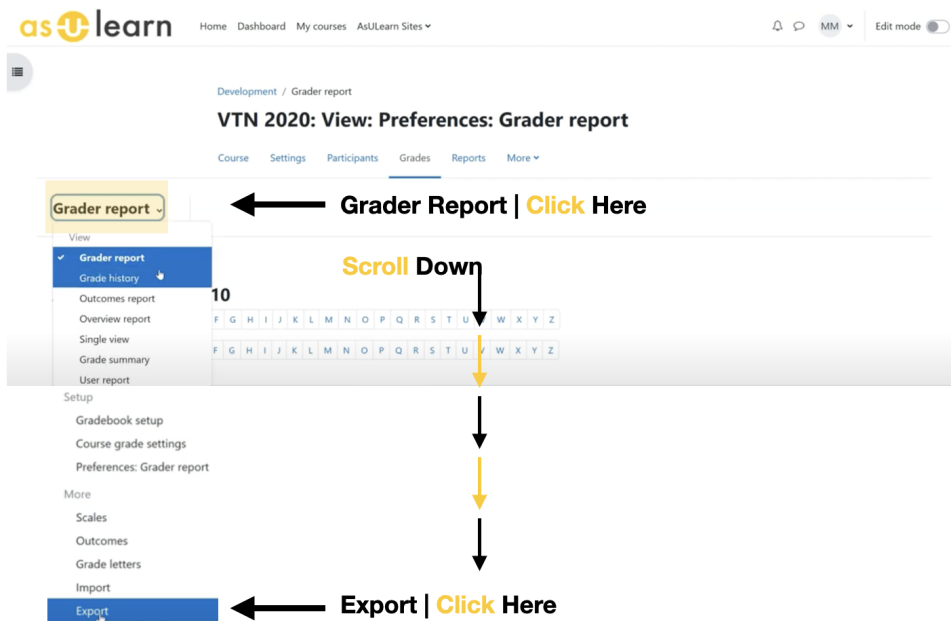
as u learn Home Dashboard My courses AsULearn Sites

MM Edit mode

Development / Grader report

VTN 2020: View: Preferences: Grader report

Course Settings Participants Grades Reports More

Grader report

Grader Report | Click Here

View

Grader report

Grade history

Outcomes report

Overview report

Single view

Grade summary

User report

Scroll Down

10

F G H I J K L M N O P Q R S T U V W X Y Z

F G H I J K L M N O P Q R S T U V W X Y Z

Setup

Gradebook setup

Course grade settings

Preferences: Grader report

More

Scales

Outcomes

Grade letters

Import

Export

Export | Click Here